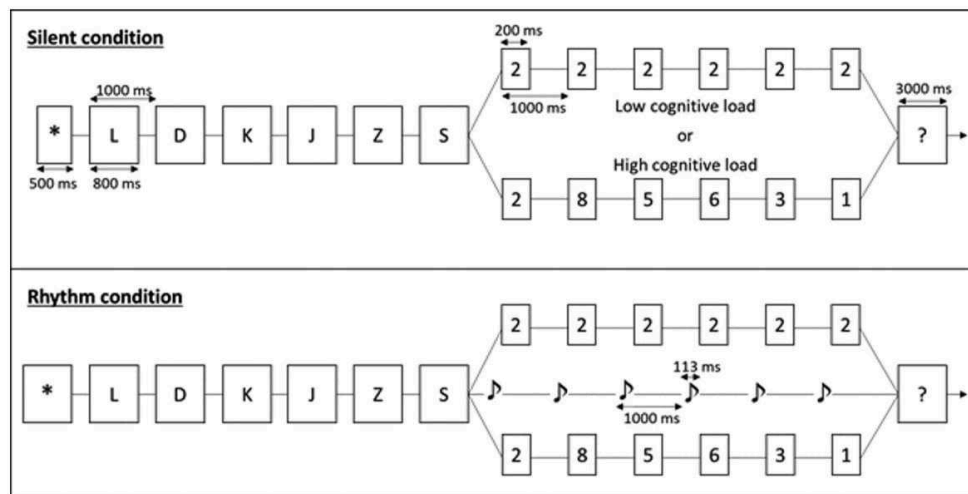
Silent condition

1000 ms

*

L

D

K

J

Z

S

500 ms

800 ms

200 ms

2

2

2

2

2

2

1000 ms

Low cognitive load

or

High cognitive load

2

8

5

6

3

1

3000 ms

?

Rhythm condition

*

L

D

K

J

Z

S

2

2

2

2

2

2

♪

♪

♪

113 ms

♪

♪

♪

1000 ms

2

8

5

6

3

1

?